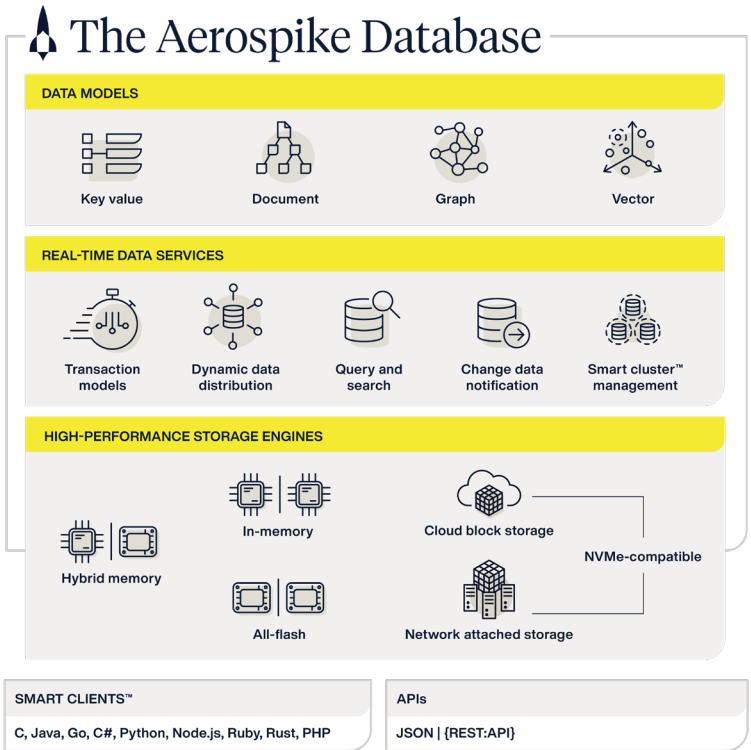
The Aerospike Database

DATA MODELS

Key value

Document

Graph

Vector

REAL-TIME DATA SERVICES

Transaction models

Dynamic data distribution

Query and search

Change data notification

Smart cluster™ management

HIGH-PERFORMANCE STORAGE ENGINES

In-memory

Cloud block storage

Hybrid memory

NVMe-compatible

All-flash

Network attached storage

SMART CLIENTS™

C, Java, Go, C#, Python, Node.js, Ruby, Rust, PHP

APIs

JSON | {REST:API}